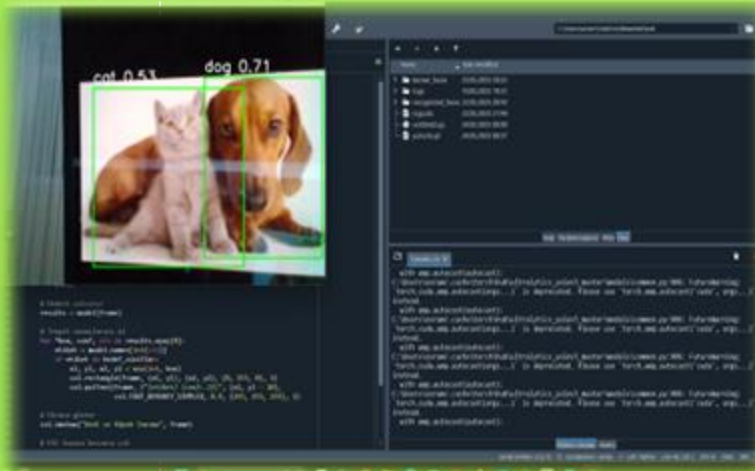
cat 0.53
dog 0.71

results = model(frame)

for *box, conf, cls in results.xyxy[0]:

cv2.imshow('

with amp.autocast(autocast):
is deprecated. Please use `torch.amp.autocast('cuda', args...)`
instead.
with amp.autocast(autocast):
is deprecated. Please use `torch.amp.autocast('cuda', args...)`
instead.
with amp.autocast(autocast):
is deprecated. Please use `torch.amp.autocast('cuda', args...)`
instead.
with amp.autocast(autocast):